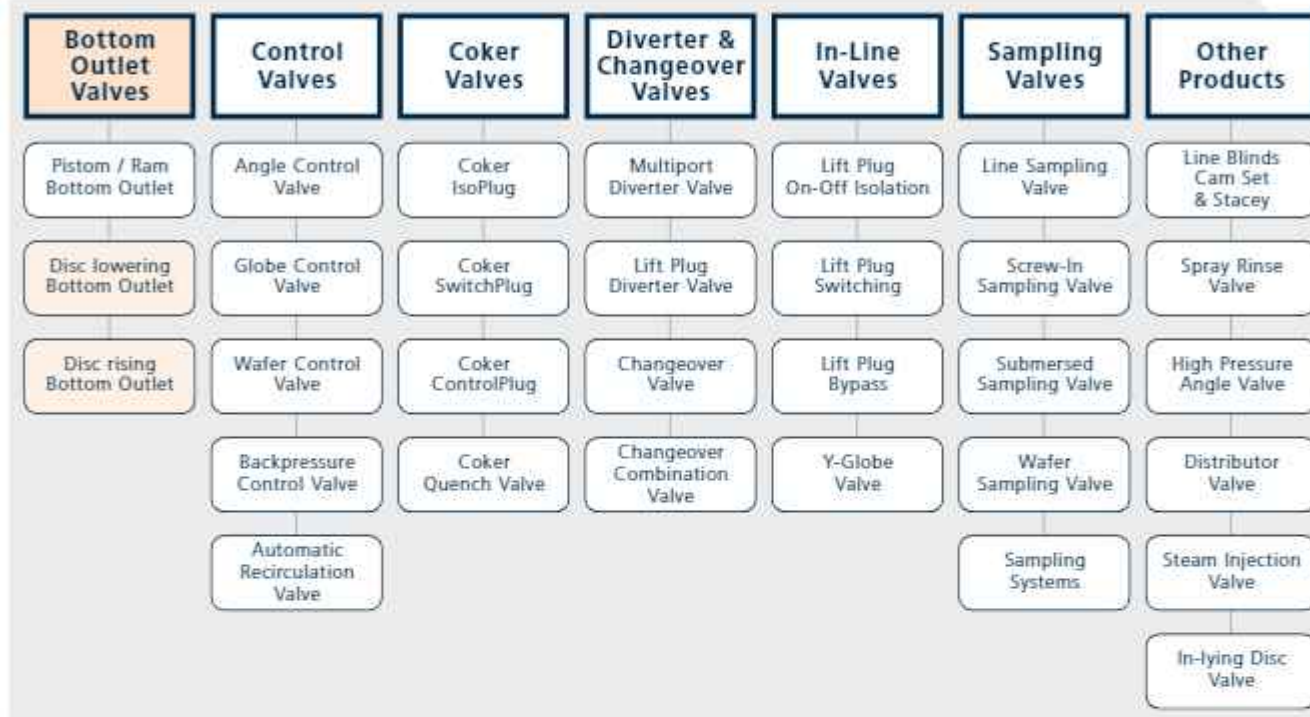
Bottom Outlet Valves

Pistom / Ram Bottom Outlet

Disc lowering Bottom Outlet

Disc rising Bottom Outlet

Control Valves

Angle Control Valve

Globe Control Valve

Wafer Control Valve

Backpressure Control Valve

Automatic Recirculation Valve

Coker Valves

Coker IsoPlug

Coker SwitchPlug

Coker ControlPlug

Coker Quench Valve

Diverter & Changeover Valves

Multiport Diverter Valve

Lift Plug Diverter Valve

Changeover Valve

Changeover Combination Valve

In-Line Valves

Lift Plug On-Off Isolation

Lift Plug Switching

Lift Plug Bypass

Y-Globe Valve

Sampling Valves

Line Sampling Valve

Screw-In Sampling Valve

Submersed Sampling Valve

Wafer Sampling Valve

Sampling Systems

Other Products

Line Blinds Cam Set & Stacey

Spray Rinse Valve

High Pressure Angle Valve

Distributor Valve

Steam Injection Valve

In-lying Disc Valve